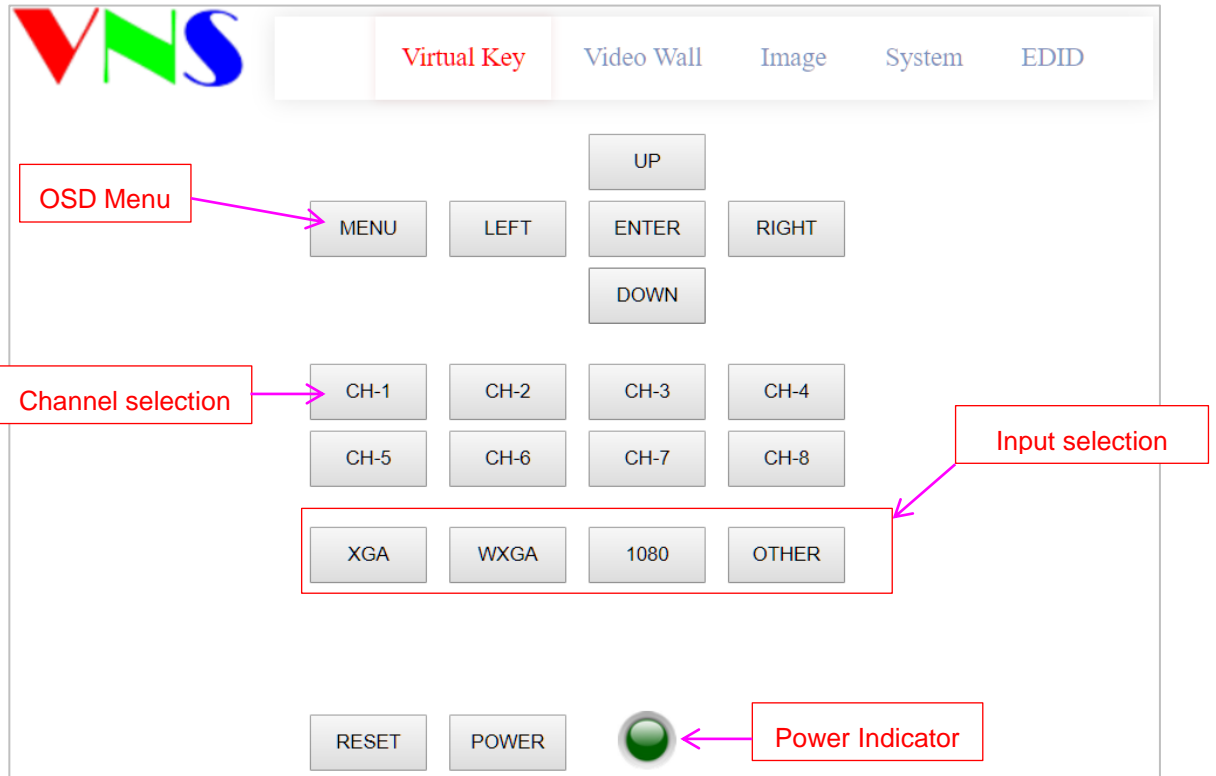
VNS

Virtual Key Video Wall Image System EDID

UP

OSD Menu

MENU LEFT ENTER RIGHT

DOWN

Channel selection

CH-1 CH-2 CH-3 CH-4

CH-5 CH-6 CH-7 CH-8

Input selection

XGA WXGA 1080 OTHER

RESET POWER

Power Indicator